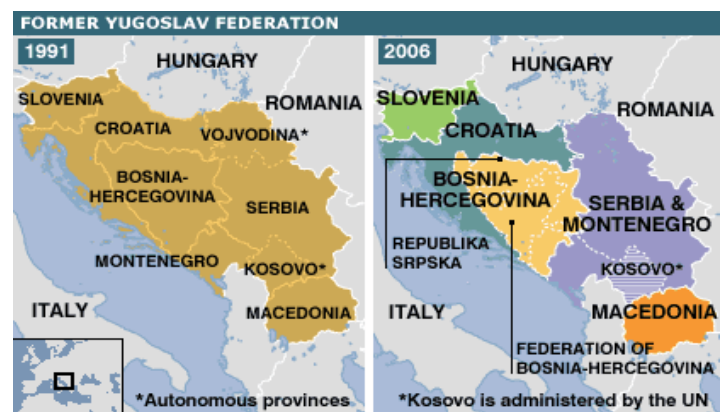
FORMER YUGOSLAV FEDERATION

1991

HUNGARY

SLOVENIA

ROMANIA

CROATIA

VOJVODINA*

BOSNIA-HERCEGOVINA

SERBIA

MONTENEGRO

KOSOVO*

ITALY

MACEDONIA

*Autonomous provinces

2006

HUNGARY

SLOVENIA

ROMANIA

CROATIA

BOSNIA-HERCEGOVINA

SERBIA & MONTENEGRO

REPUBLIKA SRPSKA

KOSOVO*

ITALY

MACEDONIA

FEDERATION OF BOSNIA-HERCEGOVINA

*Kosovo is administered by the UN